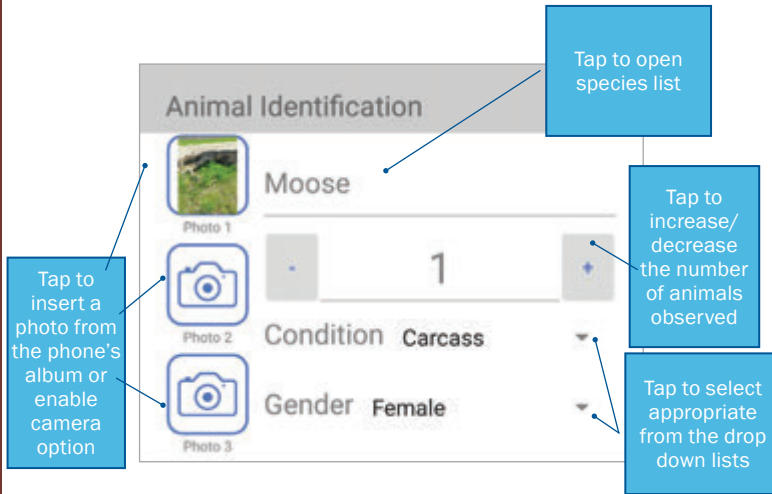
Animal Identification

Tap to open species list

Photo 1

Moose

Tap to increase/ decrease the number of animals observed

Tap to insert a photo from the phone's album or enable camera option

Photo 2

-

1

+

Condition Carcass

Photo 3

Gender Female

Tap to select appropriate from the drop down lists